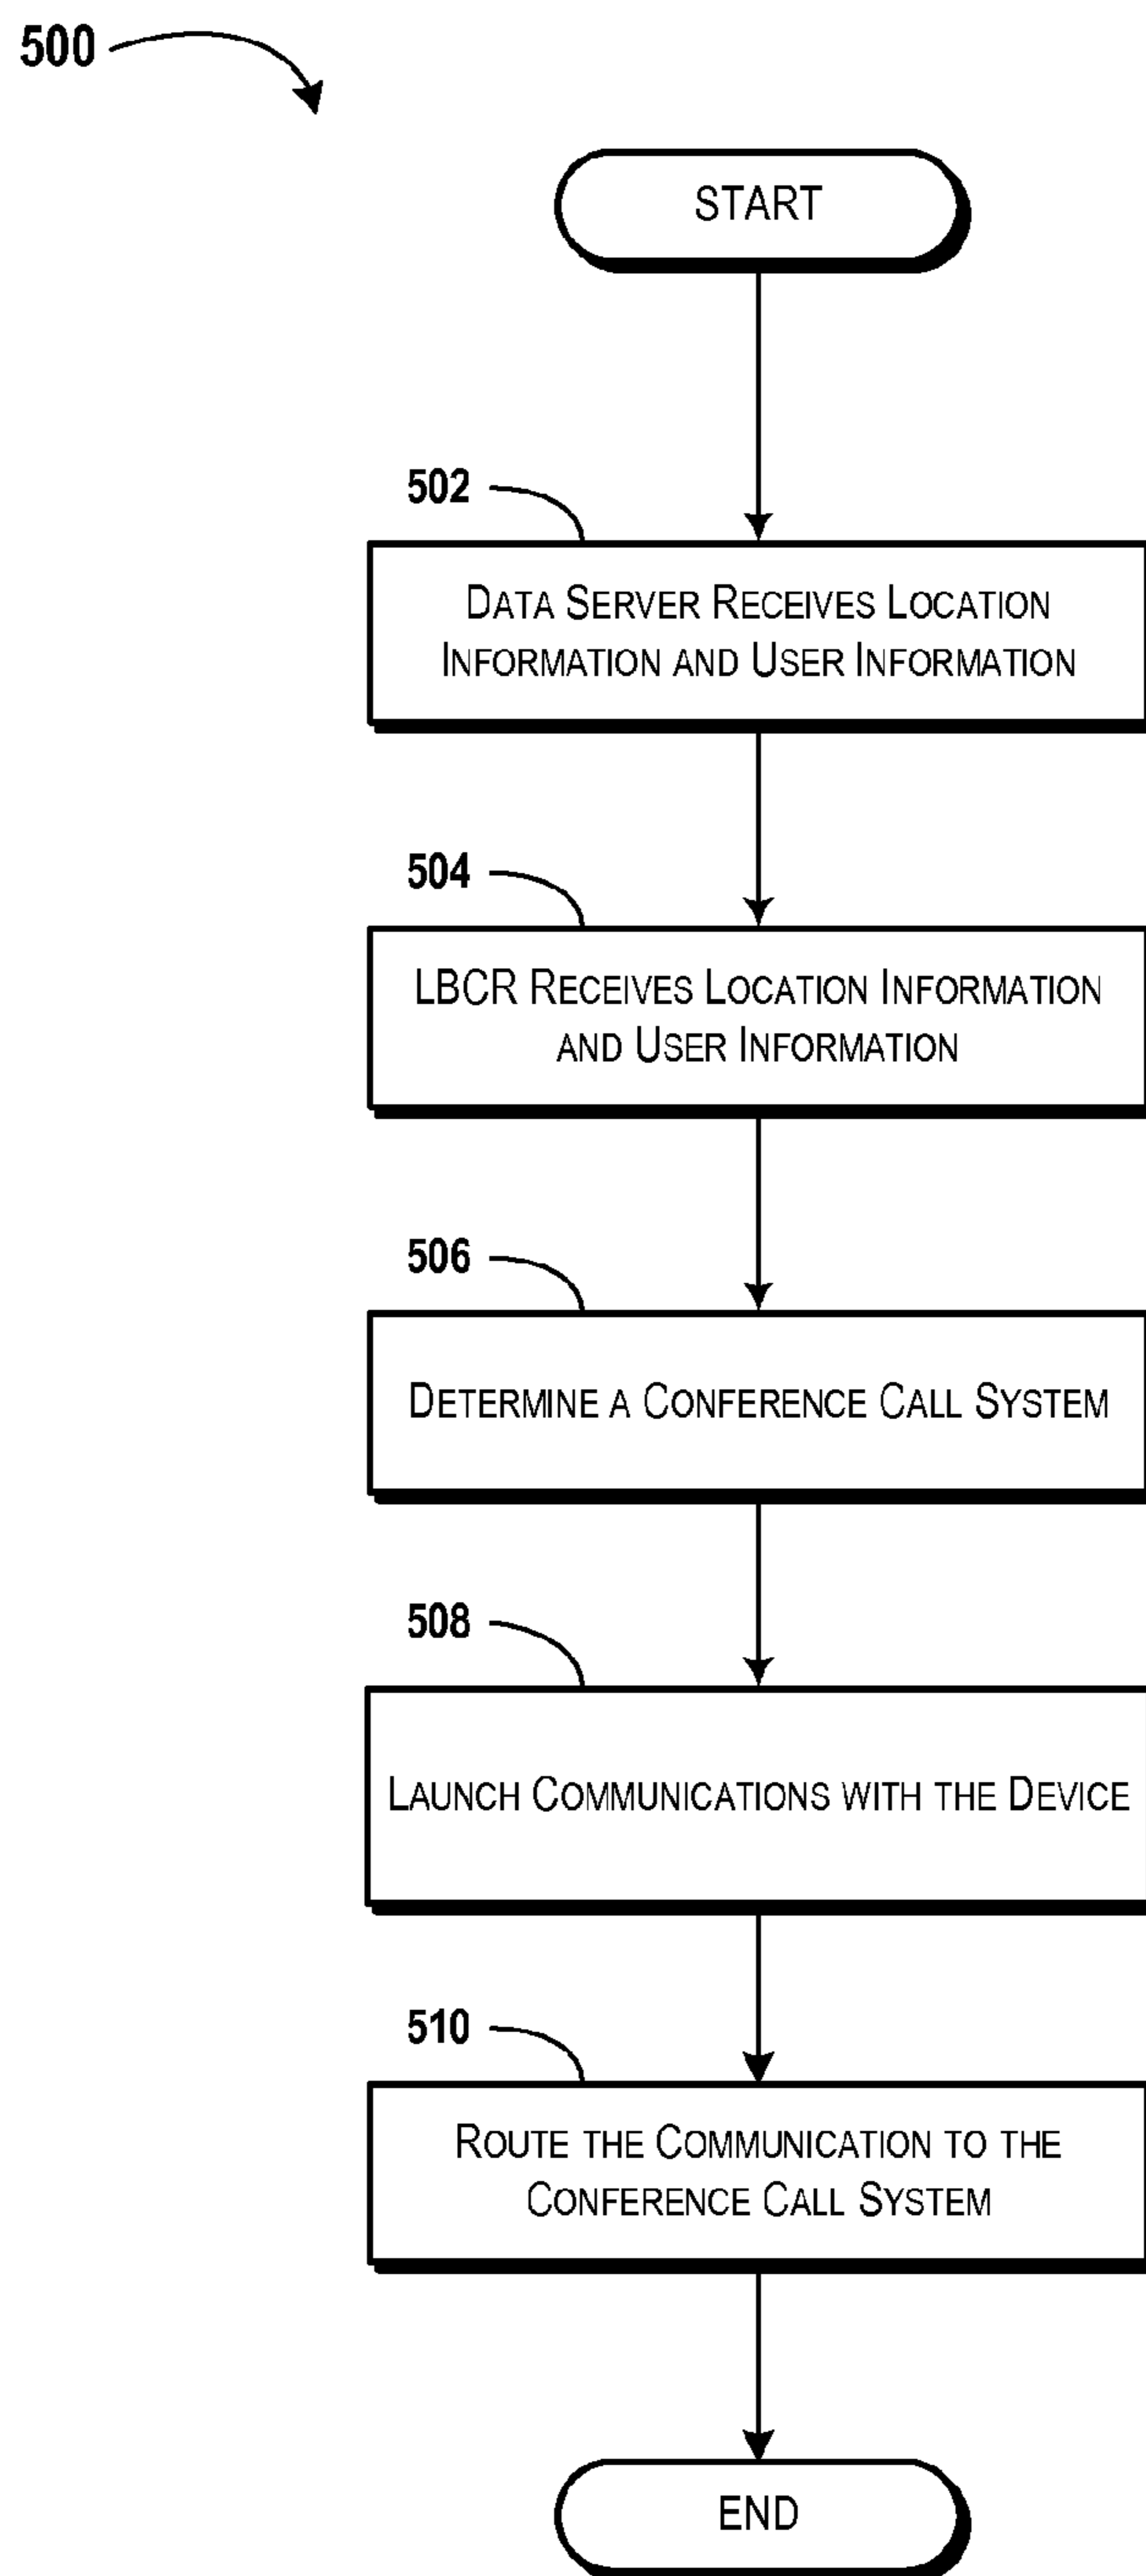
500

START

502

Data Server Receives Location Information and User Information

504

LBCR Receives Location Information and User Information

506

Determine a Conference Call System

508

Launch Communications with the Device

510

Route the Communication to the Conference Call System

END